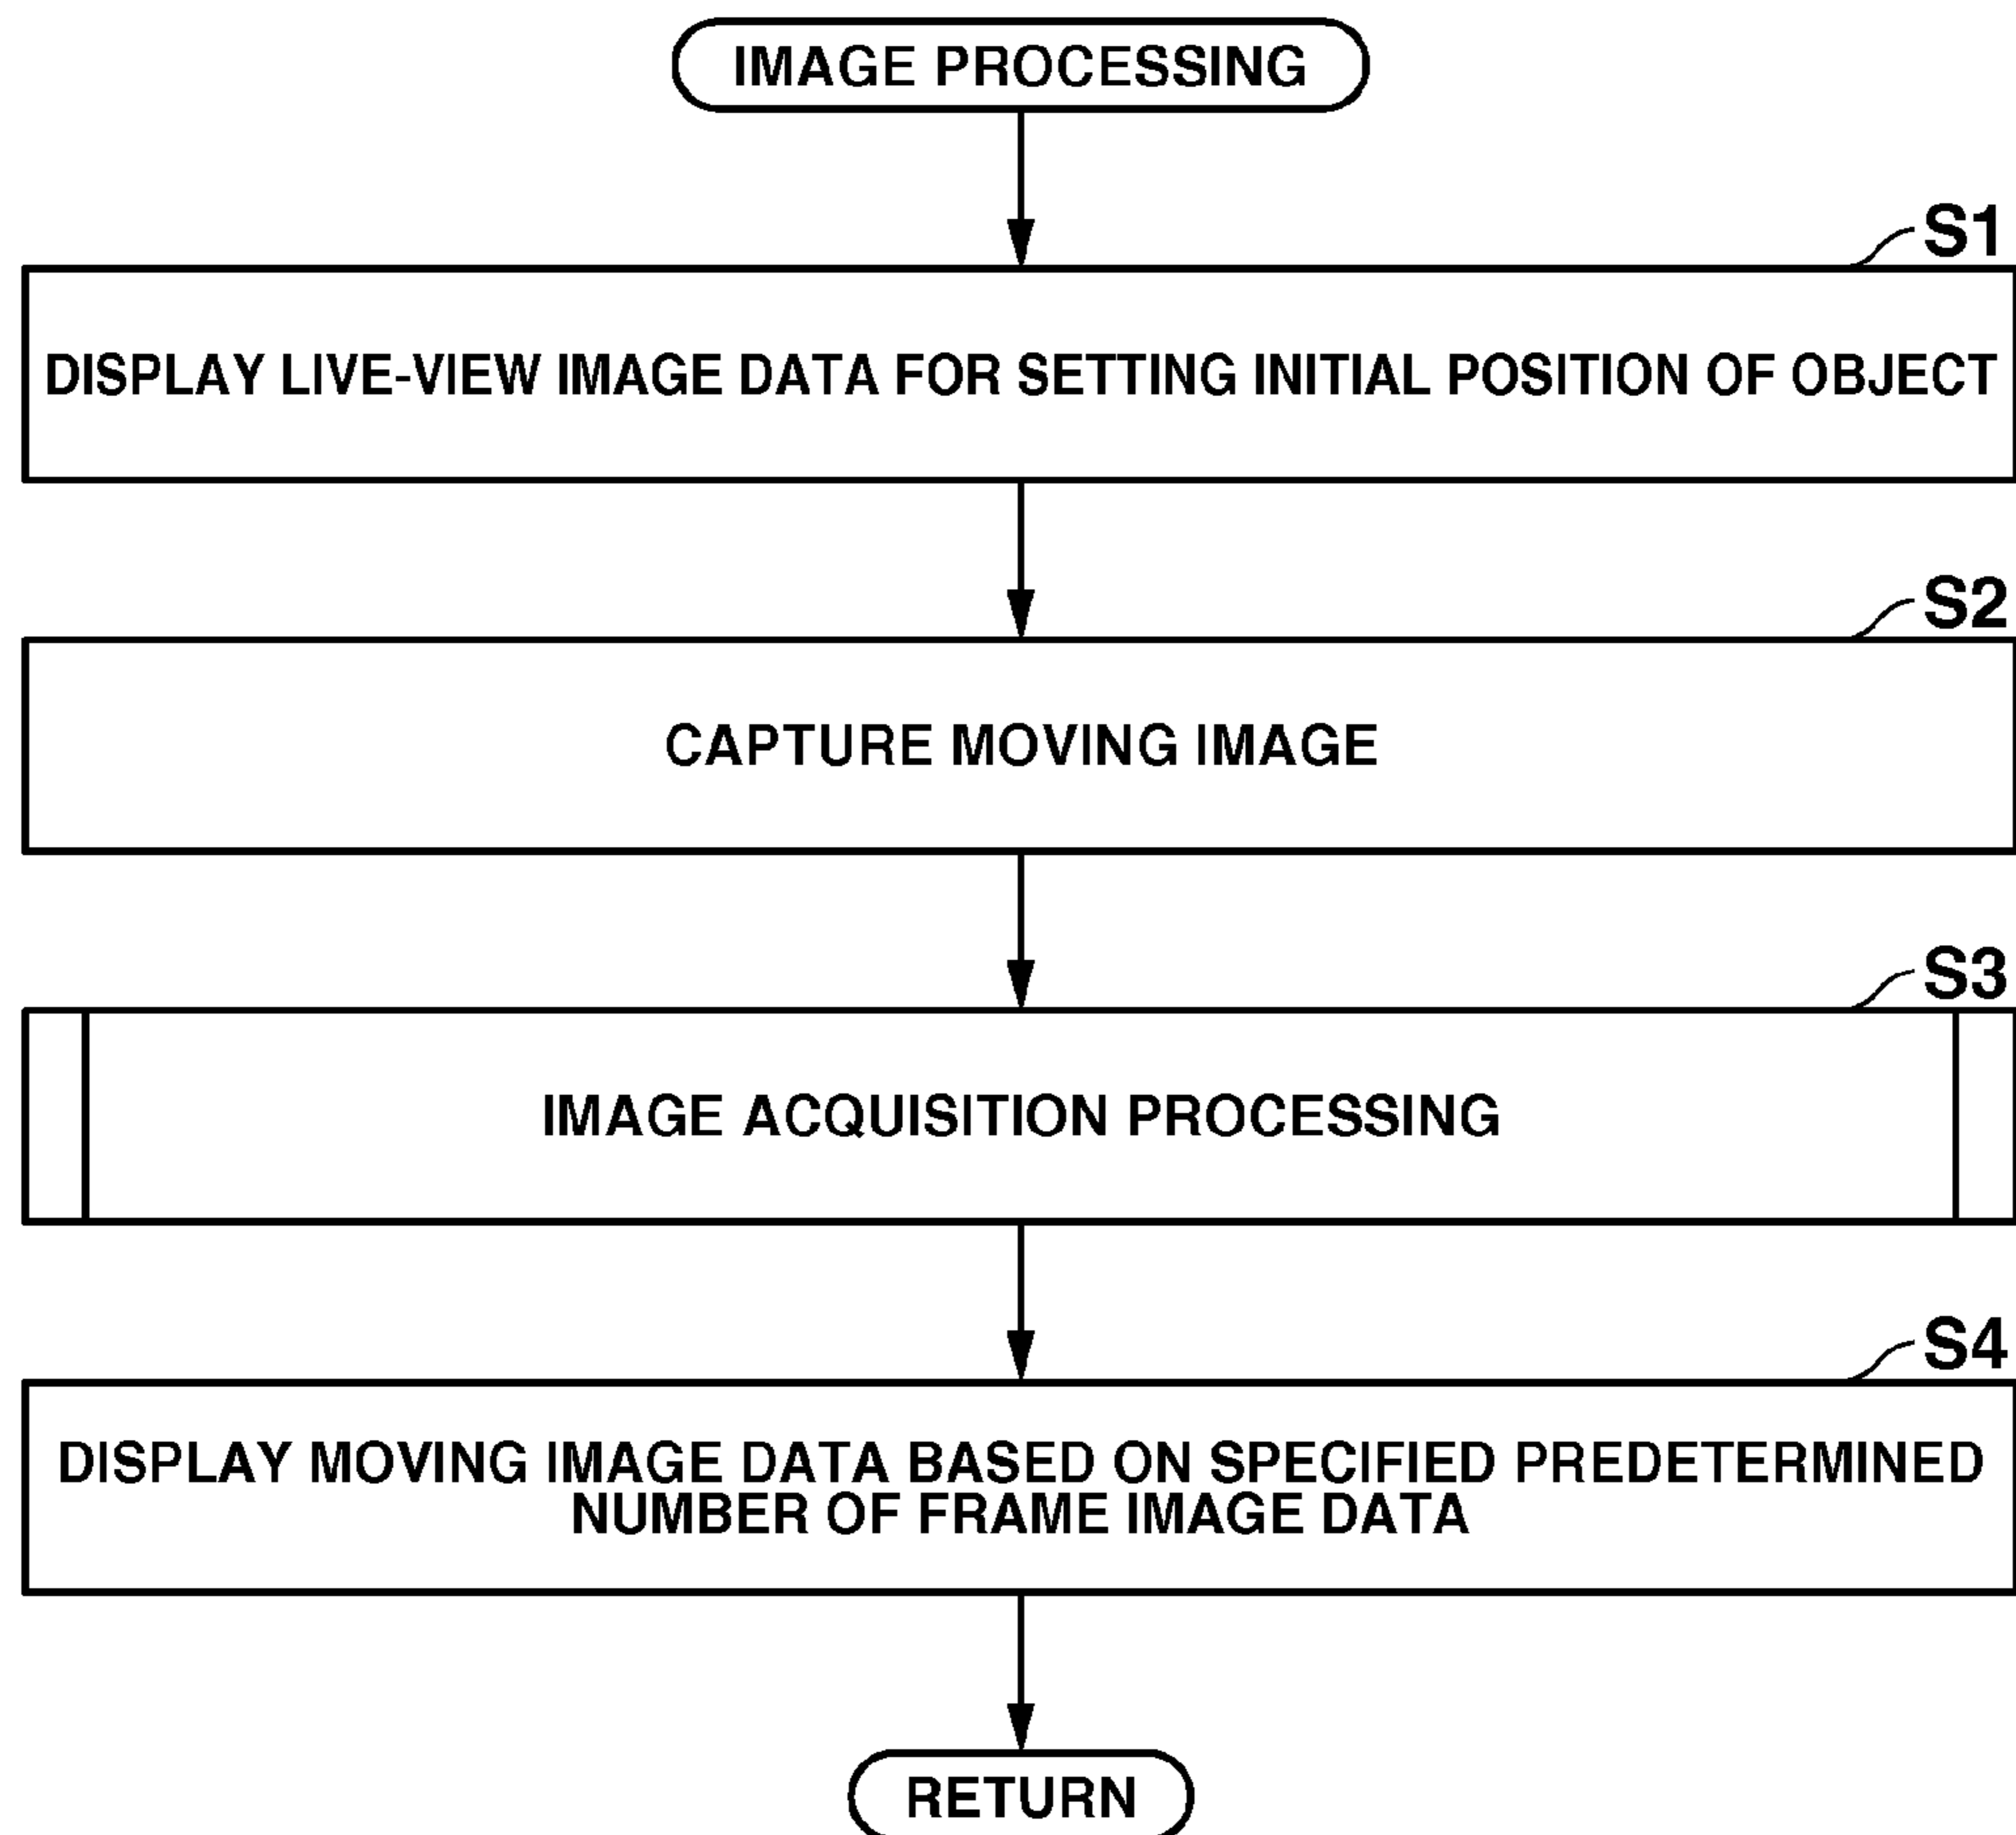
IMAGE PROCESSING

S1

DISPLAY LIVE-VIEW IMAGE DATA FOR SETTING INITIAL POSITION OF OBJECT

S2

CAPTURE MOVING IMAGE

S3

IMAGE ACQUISITION PROCESSING

S4

DISPLAY MOVING IMAGE DATA BASED ON SPECIFIED PREDETERMINED NUMBER OF FRAME IMAGE DATA

RETURN